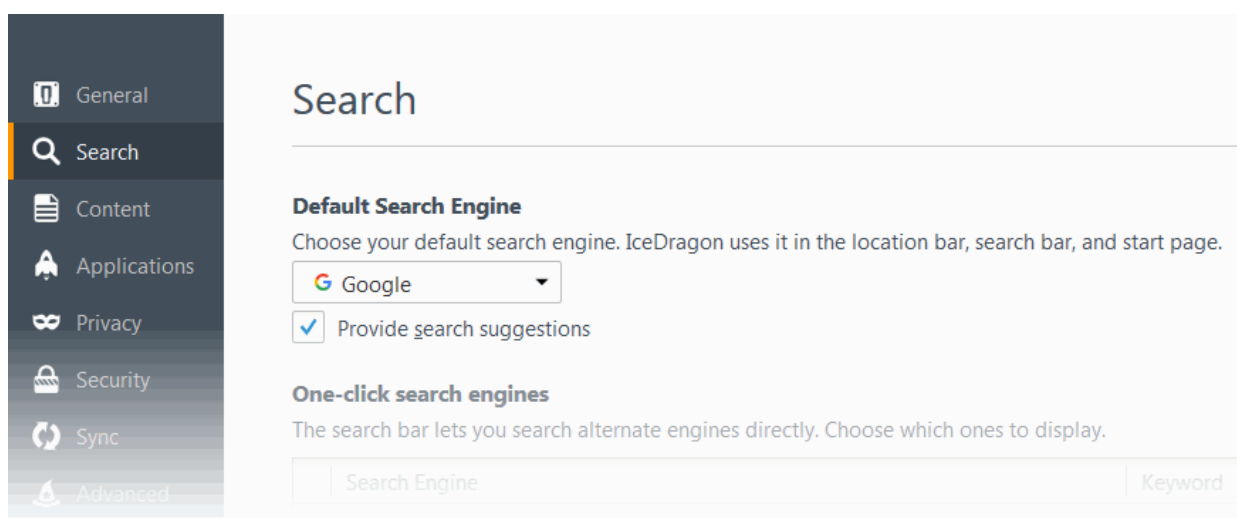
General
Search
Content
Applications
Privacy
Security
Sync
Advanced

Search

Default Search Engine
Choose your default search engine. IceDragon uses it in the location bar, search bar, and start page.
G Google
Provide search suggestions

One-click search engines
The search bar lets you search alternate engines directly. Choose which ones to display.

| Search Engine | Keyword |
|---|---|